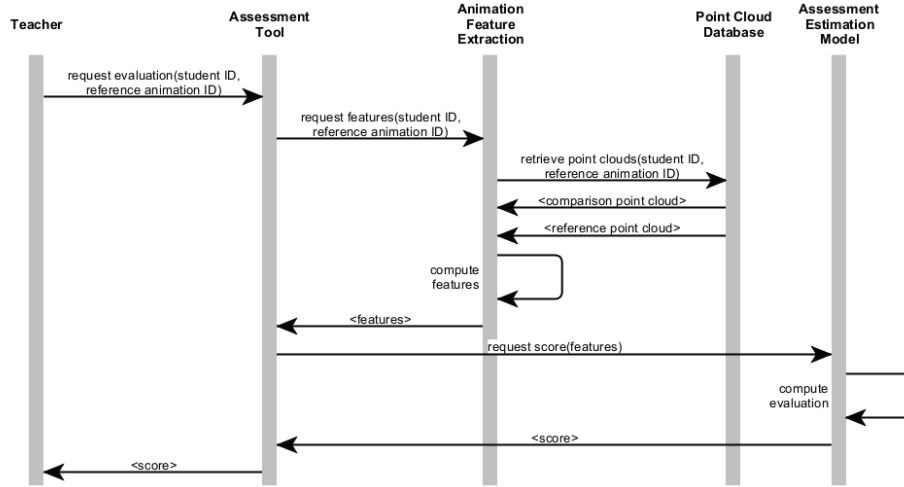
Teacher

Assessment Tool

Animation Feature Extraction

Point Cloud Database

Assessment Estimation Model

request evaluation(student ID, reference animation ID)

request features(student ID, reference animation ID)

retrieve point clouds(student ID, reference animation ID)

<comparison point cloud>

<reference point cloud>

compute features

<features>

request score(features)

compute evaluation

<score>

<score>